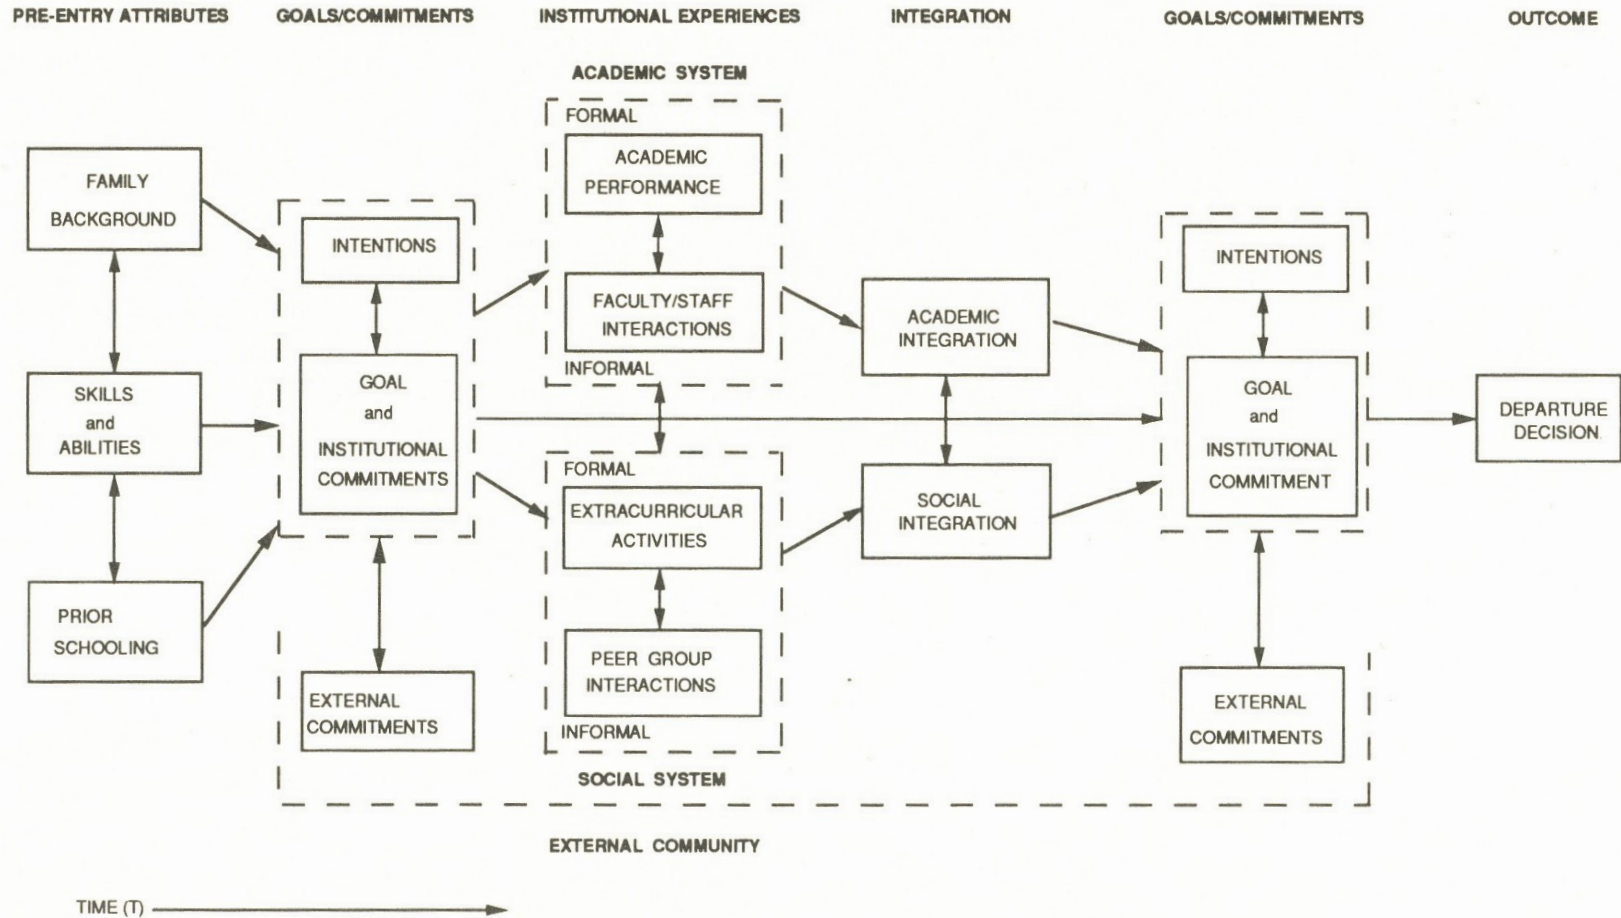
PRE-ENTRY ATTRIBUTES GOALS/COMMITMENTS INSTITUTIONAL EXPERIENCES INTEGRATION GOALS/COMMITMENTS OUTCOME

ACADEMIC SYSTEM

FORMAL

ACADEMIC PERFORMANCE

FACULTY/STAFF INTERACTIONS

INFORMAL

FAMILY BACKGROUND

SKILLS and ABILITIES

PRIOR SCHOOLING

INTENTIONS

GOAL and INSTITUTIONAL COMMITMENTS

EXTERNAL COMMITMENTS

ACADEMIC INTEGRATION

SOCIAL INTEGRATION

INTENTIONS

GOAL and INSTITUTIONAL COMMITMENT

EXTERNAL COMMITMENTS

DEPARTURE DECISION

FORMAL

EXTRACURRICULAR ACTIVITIES

PEER GROUP INTERACTIONS

INFORMAL

SOCIAL SYSTEM

EXTERNAL COMMUNITY

TIME (T)